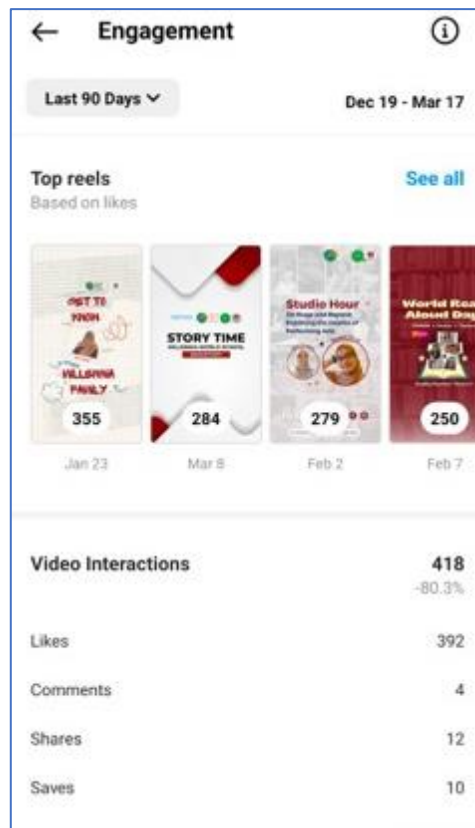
Engagement

Last 90 Days

Dec 19 - Mar 17

Top reels

Based on likes

See all

GET TO KNOW

VILLGANA FAMILY

355

Jan 23

STORY TIME

284

Mar 8

Studio Hour

279

Feb 2

World Read Aloud Day

250

Feb 7

Video Interactions

418

-80.3%

Likes

392

Comments

4

Shares

12

Saves

10